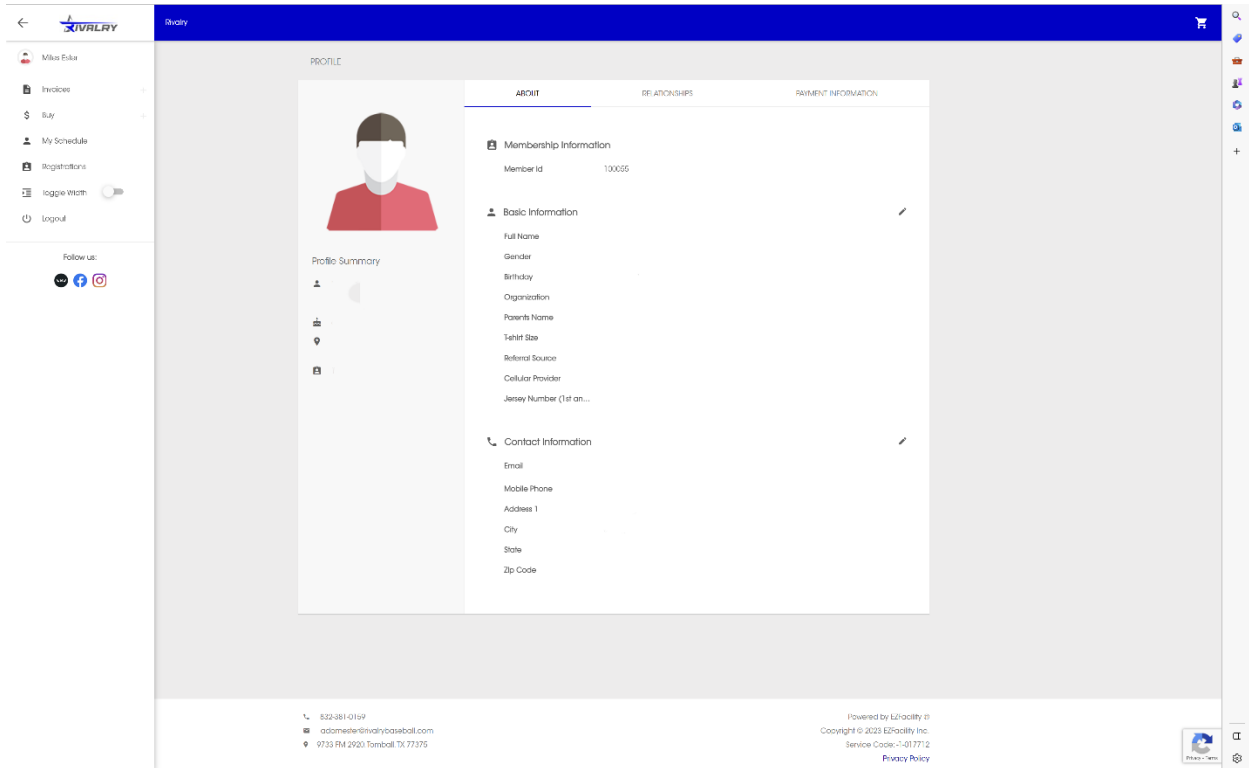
RIVALRY

Mikis Eske

Invoices

Buy

My Schedule

Registrations

Toggle Width

Logout

Follow us:

Rivalry

PROFILE

Profile Summary

ABOUT

RELATIONSHIPS

PAYMENT INFORMATION

Membership Information

Member Id 100055

Basic Information

Full Name

Gender

Birthday

Organization

Parents Name

Tshirt Size

Referral Source

Cellular Provider

Jersey Number (1st an...

Contact Information

Email

Mobile Phone

Address 1

City

State

Zip Code

832-381-0159

adomester@rivalrybaseball.com

9733 FM 2920 Tomball TX 77375

Powered by EZFacility ®

Copyright © 2023 EZFacility Inc.

Service Code: -017712

Privacy Policy

Privacy - Terms